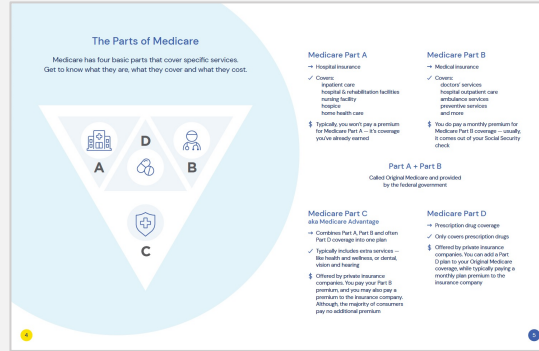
The Parts of Medicare

Medicare has four basic parts that cover specific services. Get to know what they are, what they cover and what they cost.

A

D

B

C

Medicare Part A

→ Hospital insurance

✓ Covers:
inpatient care
hospital & rehabilitation facilities
nursing facility
hospice
home health care

$ Typically, you won't pay a premium for Medicare Part A — it's coverage you've already earned

Medicare Part B

→ Medical insurance

✓ Covers:
doctors' services
hospital outpatient care
ambulance services
preventive services
and more

$ You do pay a monthly premium for Medicare Part B coverage — usually, it comes out of your Social Security check

Part A + Part B

Called Original Medicare and provided by the federal government

Medicare Part C
aka Medicare Advantage

→ Combines Part A, Part B and often Part D coverage into one plan

✓ Typically includes extra services — like health and wellness, or dental, vision and hearing

$ Offered by private insurance companies. You pay your Part B premium, and you may also pay a premium to the insurance company. Although, the majority of consumers pay no additional premium

Medicare Part D

→ Prescription drug coverage

✓ Only covers prescription drugs

$ Offered by private insurance companies. You can add a Part D plan to your Original Medicare coverage, while typically paying a monthly plan premium to the insurance company

4

5